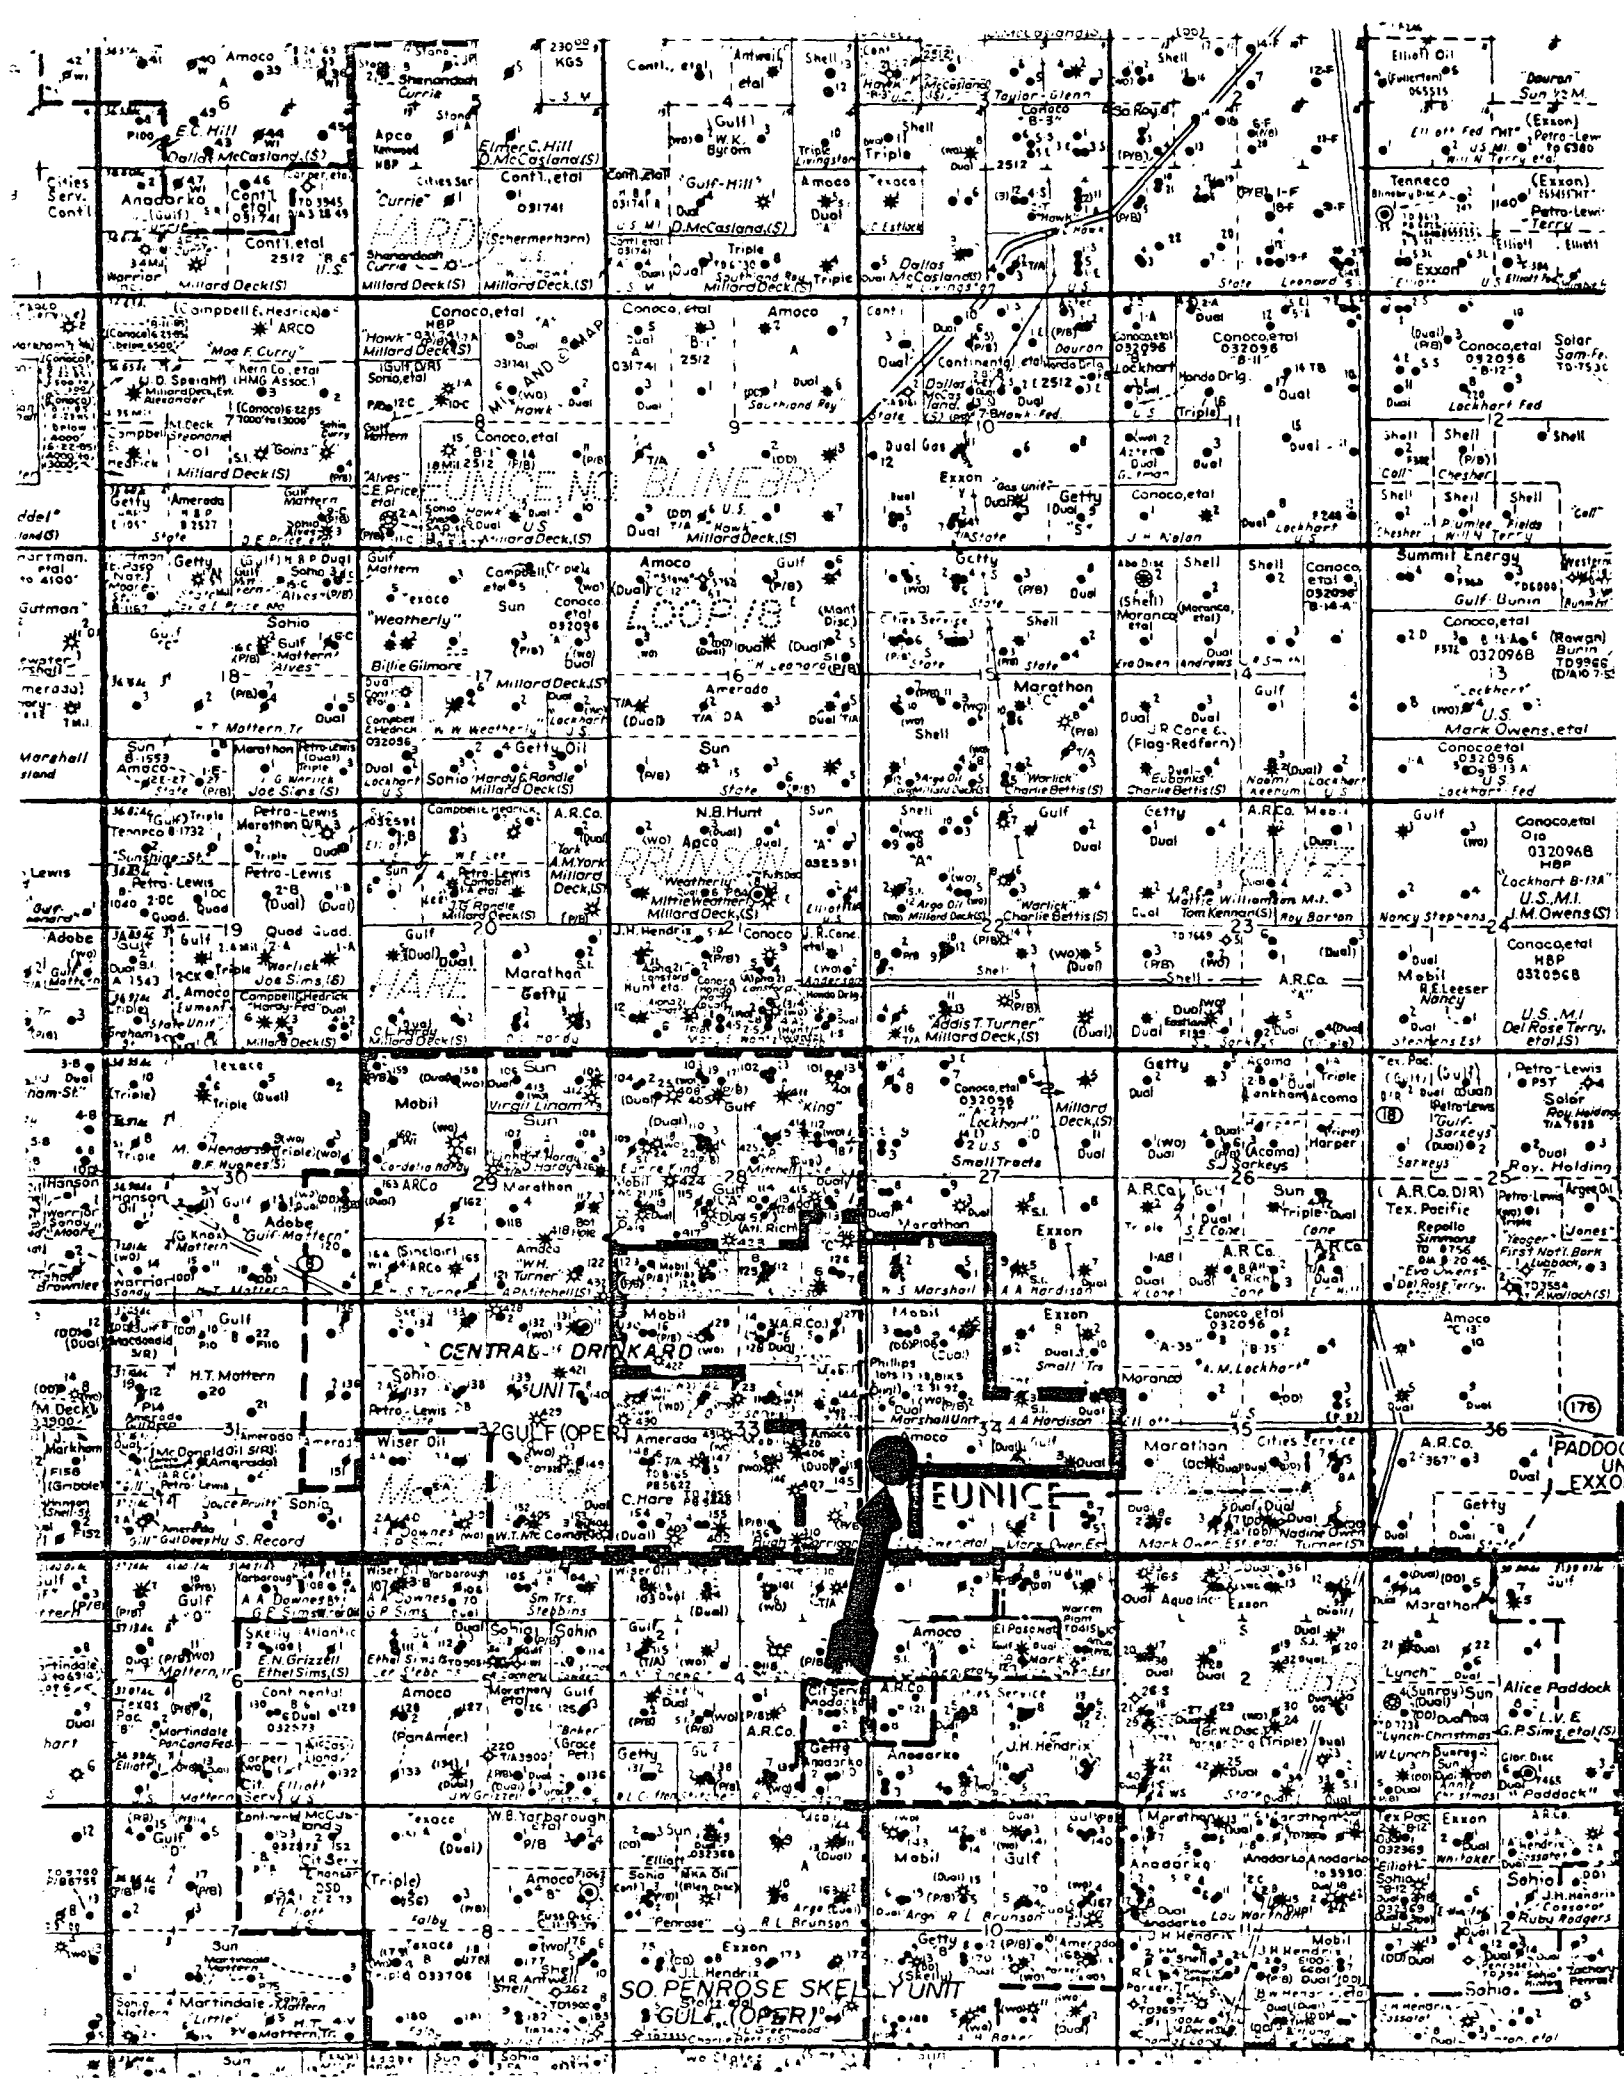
Amoco
230
KGS
Cont'l., etal
Antweil etal
Shell
Elliott Oil
Shenandoah Currie
Gulf W.K. Byrom
E.C. Hill
Dallas McCasland (S)
Apco
Elmer C. Hill D. McCasland (S)
Taylor-Glenn
Conoco
Shell
Triple
Exxon
Sun
Cities Serv. Cont'l
Anadarko
Cont'l etal 031741
Cont'l., etal
Gulf-Hill
Amoco
Texaco
Tenneco
Petro-Lewis Terry
Cont'l etal 2512
Currie
HARDY
(Schermerhorn)
D. McCasland (S)
Triple
Dual
Dallas McCasland (S)
Exxon
Millard Deck (S)
Millard Deck (S)
Southland Roy
Millard Deck (S)
State
Leonard
(Campbell & Hedrick)
ARCO
Conoco, etal
Amoco
Conoco, etal
Conoco, etal
Solar
"Mae F. Curry"
Millard Deck (S)
Sohio, etal
MILNAND & MAP
Dauron
Continental etal
Lockhart
Honda Drlg.
Lockhart Fed
Goins
Conoco, etal
Southland Roy
Triple
Shell
Shell
Shell
Millard Deck (S)
Hawk
Dual Gas
EUNICE NO. BLINEBRY
Exxon
Getty
Amerada
Mattern
Millard Deck (S)
Conoco, etal
Nolan
Lockhart
Summit Energy
Gulf Mattern
Campbell
Amoco
Gulf
Getty
Shell
Shell
Conoco etal
Sun
LOOP 18
Texaco
Weatherly
Cities Service
Shell
Gulf Bunin
Sohio
Gulf
Alves
Conoco, etal 032096B
Billie Gilmore
Millard Deck (S)
Lockhart
Amerado
Marathon
Gulf
Mattern
Mark Owens, etal
Marathon
Petro-Lewis
Getty Oil
Sun
Shell
J R Cone
(Flag-Redfern)
Conoco etal
Joe Sims (S)
Sohio Hardy & Randle Millard Deck (S)
State
Charlie Bettis (S)
Eubanks
Lockhart Fed
Petro-Lewis
Marathon
Campbell Hedrick
A.R.Co.
N.B.Hunt
Sun
Shell
Gulf
Getty
A.R.Co.
Mobil
Gulf
Conoco, etal
Tenneco
Sunshine-St.
Petro-Lewis
Petro-Lewis
Apco
BRUNSON
Weatherly
Millard Deck (S)
Charlie Bettis (S)
Mattie Williams
Tom Kennan (S)
Roy Barton
Lockhart
U.S.M.I.
J.M. Owens (S)
19
20
21
22
23
24
Gulf
Gulf
Marathon
J.H. Hendris
Conoco
Warlick
Joe Sims (S)
Getty
Shell
Shell
A.R.Co.
Mobil
Conoco, etal
Amoco
HARE
Addis T. Turner
Millard Deck (S)
Nancy
U.S.M.I.
Del Rose Terry, etal (S)
Texaco
Mobil
Sun
Virgil Linam
Gulf
King
Conoco, etal 032096
Millard Deck (S)
Getty
Acoma
Tex. Pac.
Gulf
Petro-Lewis
Solar
Triple
Lockhart
Small Tracts
Harper
Sarkeys
Roy Holding
M. Henderson
B.F. Hughes (S)
Sun
Hardy
30
29
28
27
26
25
Hanson
Marathon
Mitchell
A.R.Co.
Sun
A.R.Co. D/R
Tex. Pacific
Gulf Mattern
Adobe
Gulf
Marathon
Exxon
S.E. Cone
Jones
Amoco
W.H. Turner
Sinclair
ARCo
Mitchell (S)
Marshall
A.A. Hardison
A.R.Co.
First Natl. Bank
Warrior
Mattern
Gulf
Mobil
Mobil
Exxon
Conoco etal 032096
Amoco
H.T. Mattern
Sohio
CENTRAL DRINKARD
UNIT
Phillips
A.M. Lockhart
Petro-Lewis
Marshall Unit
A.A. Hardison
Marano
Amerada
31
32 GULF (OPER)
33
34
35
36
Wiser Oil
Amerada
Amoco
Marathon
Cities Service
A.R.Co.
PADDOCK UNIT EXXON
Petro-Lewis
Joyce Pruitt
Sohio
C.Hare
EUNICE
Getty
S. Record
W.T. Mc Comack
Mark Owen Est.
Turner (S)
Gulf
Wiser Oil
Yarborough
Sm Trs. Stebbins
Aqua Inc.
Exxon
Marathon
Gulf
A.A. Downes
G.E. Sims
G.P. Sims
Skelly
Atlantic
E.N. Grizzell
Ethel Sims (S)
Sohio
Sohio
Gulf
Amoco
El Paso Nat.
Alice Paddock
Mattern
Continental
Amoco
Gulf
Baker
Cities Serv.
A.R.Co.
Cities Service
Sun
Texas Pac.
Martindale
PanAmer.
Grace Petr.
A.R.Co.
J.H. Hendrix
L.V.E. G.P. Sims, etal (S)
Getty
Anadarko
Lynch-Christmas
Paddock
Elliott
Continental
Texaco
W.B. Yarborough
Sun
Gulf
Marathon
Tex Pac
Exxon
Gulf
Amoco
Mobil
Anadarko
Anadarko
Sohio
Triple
Elliott
Penrose
R.L. Brunson
Arge
R.L. Brunson
J.H. Hendris
Ruby Rodgers
7
8
9
10
11
12
Sun
Texaco
Exxon
Getty
Amerada
Mobil
Sohio
Martindale-Mattern
Little
Shell
SO. PENROSE SKELLY UNIT
GULF (OPER)
Mattern Tr.
Hendris
Sun
Sun
Sohio